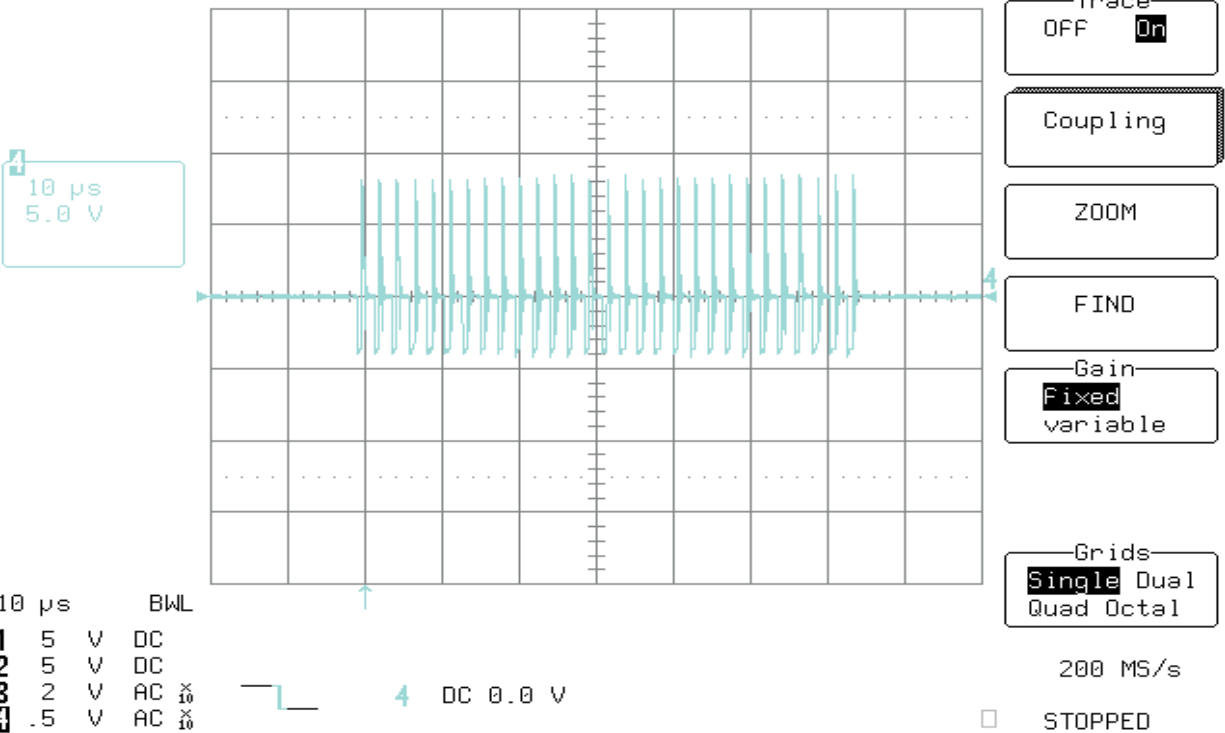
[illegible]
OFF On

Coupling

ZOOM

FIND

Gain
Fixed
variable

Grids
Single Dual
Quad Octal

200 MS/s

STOPPED

4
10 μs
5.0 V

4

10 μs BWL
1 5 V DC
2 5 V DC
3 2 V AC $\times 10$
4 .5 V AC $\times 10$

4 DC 0.0 V